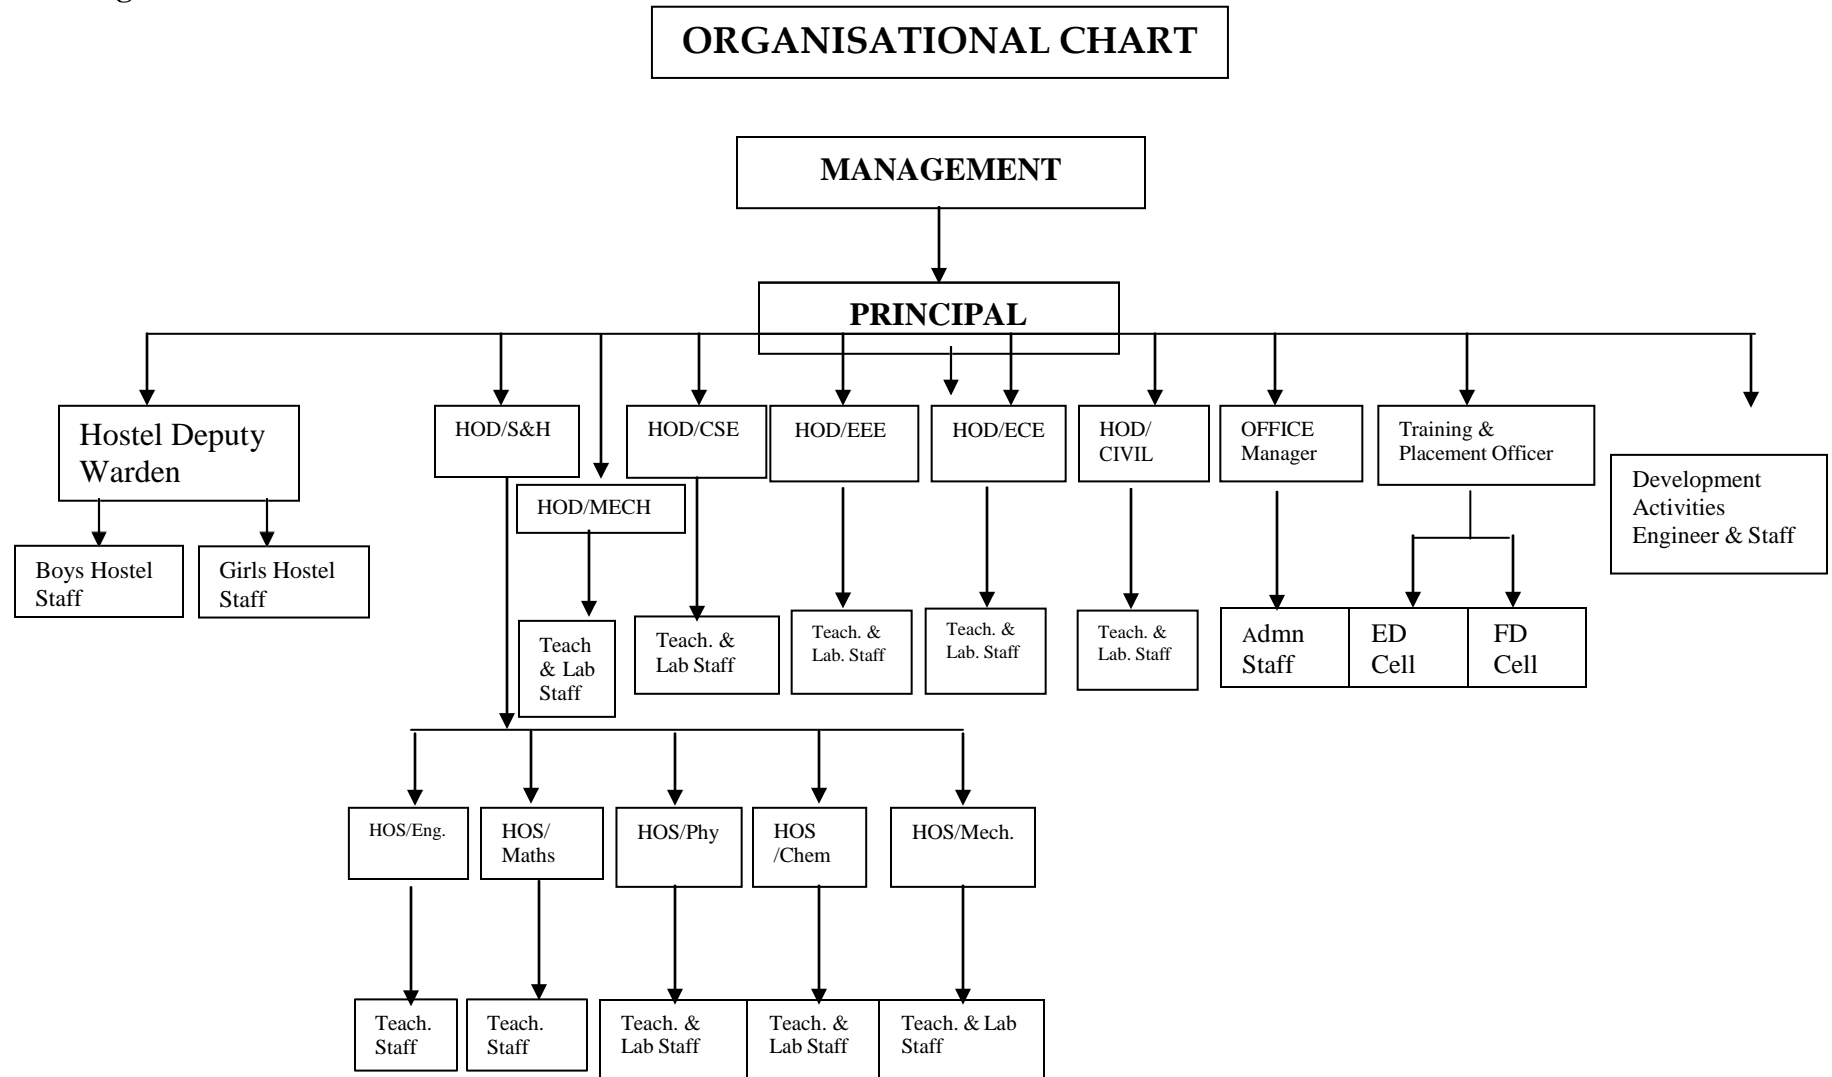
ORGANISATIONAL CHART

MANAGEMENT

PRINCIPAL

Hostel Deputy Warden

Boys Hostel Staff

Girls Hostel Staff

HOD/S&H

HOD/MECH

Teach & Lab Staff

HOD/CSE

Teach. & Lab Staff

HOD/EEE

Teach. & Lab. Staff

HOD/ECE

Teach. & Lab. Staff

HOD/ CIVIL

Teach. & Lab. Staff

OFFICE Manager

Admn Staff

Training & Placement Officer

ED Cell

FD Cell

Development Activities Engineer & Staff

HOS/Eng.

Teach. Staff

HOS/ Maths

Teach. Staff

HOS/Phy

Teach. & Lab Staff

HOS /Chem

Teach. & Lab Staff

HOS/Mech.

Teach. & Lab Staff